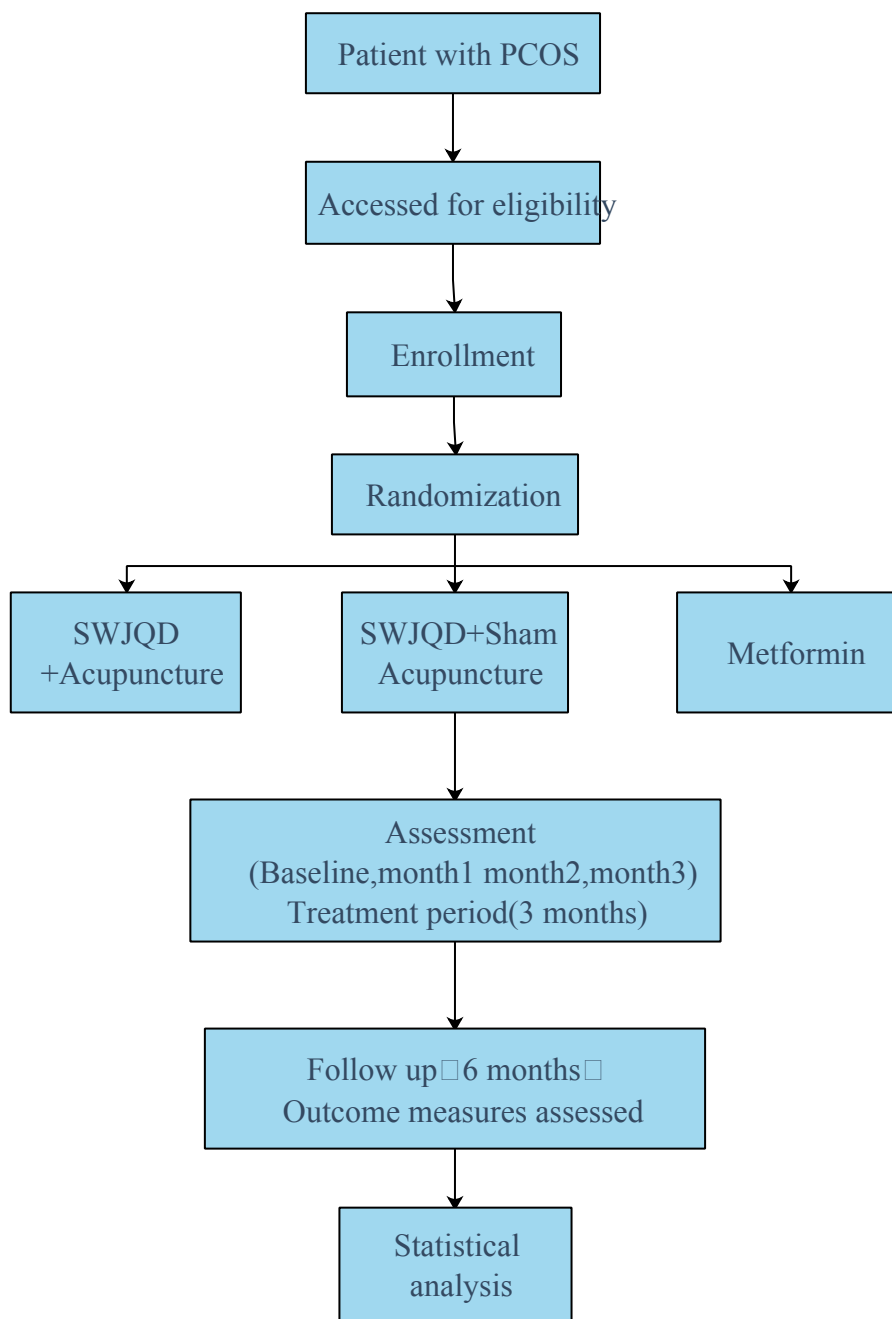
Patient with PCOS

Accessed for eligibility

Enrollment

Randomization

SWJQD +Acupuncture

SWJQD+Sham Acupuncture

Metformin

Assessment (Baseline,month1 month2,month3) Treatment period(3 months)

Follow up□6 months□ Outcome measures assessed

Statistical analysis